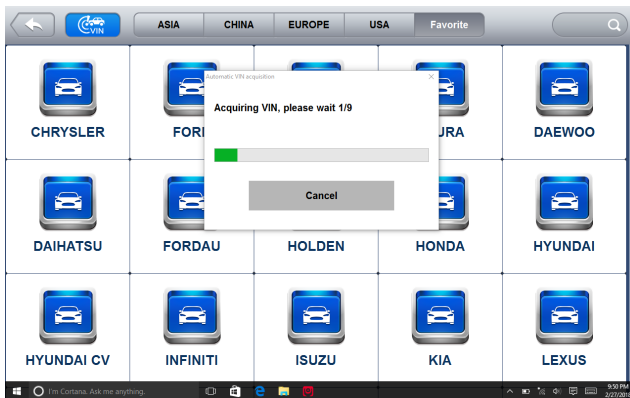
VIN

ASIA | CHINA | EUROPE | USA | Favorite

CHRYSLER
FOR
URA
DAEWOO

Automatic VIN acquisition

Acquiring VIN, please wait 1/9

Cancel

DAIHATSU
FORDAU
HOLDEN
HONDA
HYUNDAI

HYUNDAI CV
INFINITI
ISUZU
KIA
LEXUS

I'm Cortana. Ask me anything.

9:50 PM
2/27/2018